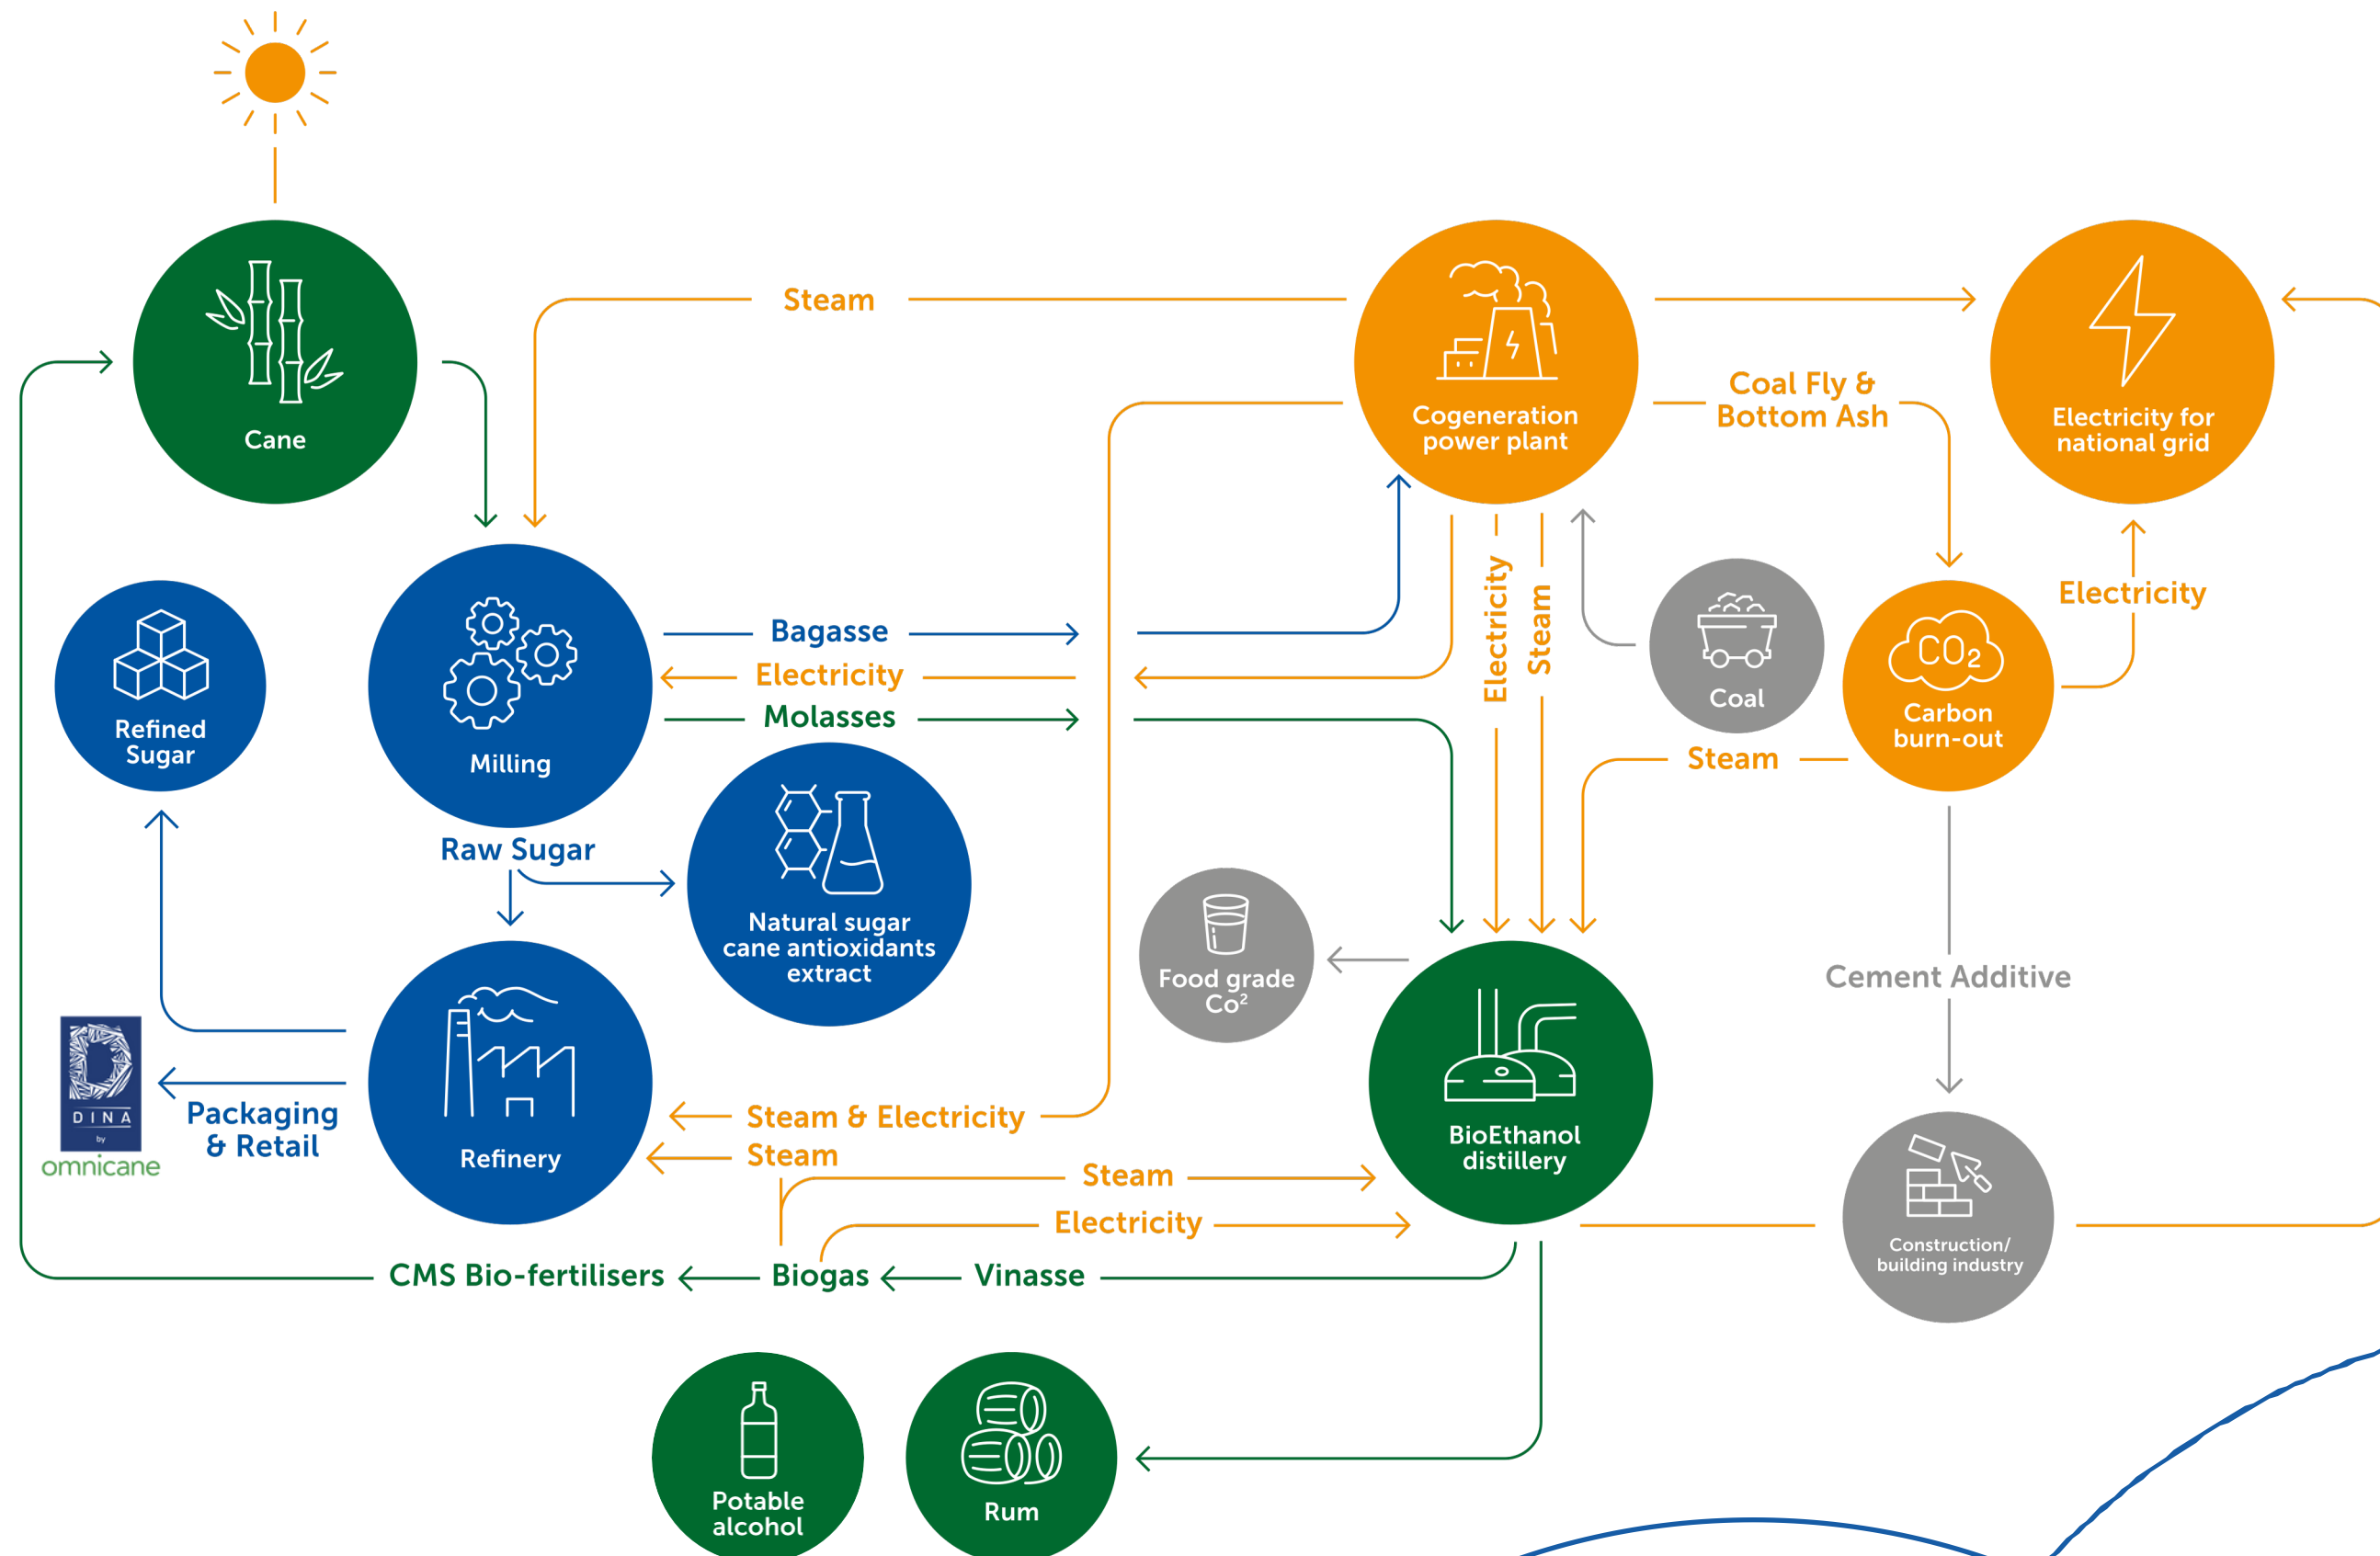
Steam

Cane

Cogeneration power plant

Electricity for national grid

Coal Fly & Bottom Ash

Refined Sugar

Milling

Bagasse

Electricity

Molasses

Electricity

Steam

Coal

$CO_2$

Carbon burn-out

Electricity

Steam

Raw Sugar

Natural sugar cane antioxidants extract

Food grade $Co^2$

Cement Additive

D I N A
by
omnicane

Packaging & Retail

Refinery

Steam & Electricity

Steam

Steam

Electricity

BioEthanol distillery

Construction/ building industry

CMS Bio-fertilisers

Biogas

Vinasse

Potable alcohol

Rum